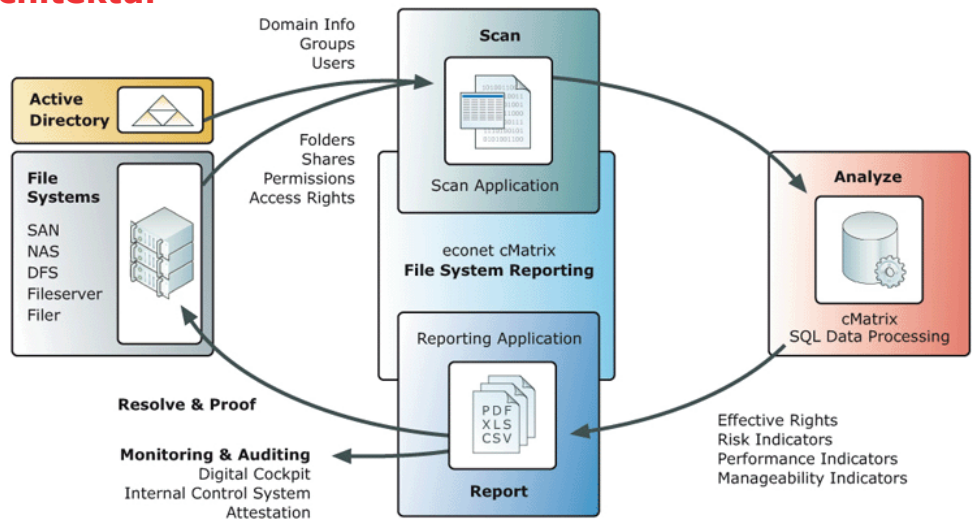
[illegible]

Domain Info
Groups
Users

Scan

Active Directory

Folders
Shares
Permissions
Access Rights

File Systems
SAN
NAS
DFS
Fileserver
Filer

Scan Application

econet cMatrix
File System Reporting

Analyze

cMatrix
SQL Data Processing

Reporting Application

PDF
XLS
CSV

Report

Resolve & Proof

Monitoring & Auditing
Digital Cockpit
Internal Control System
Attestation

Effective Rights
Risk Indicators
Performance Indicators
Manageability Indicators